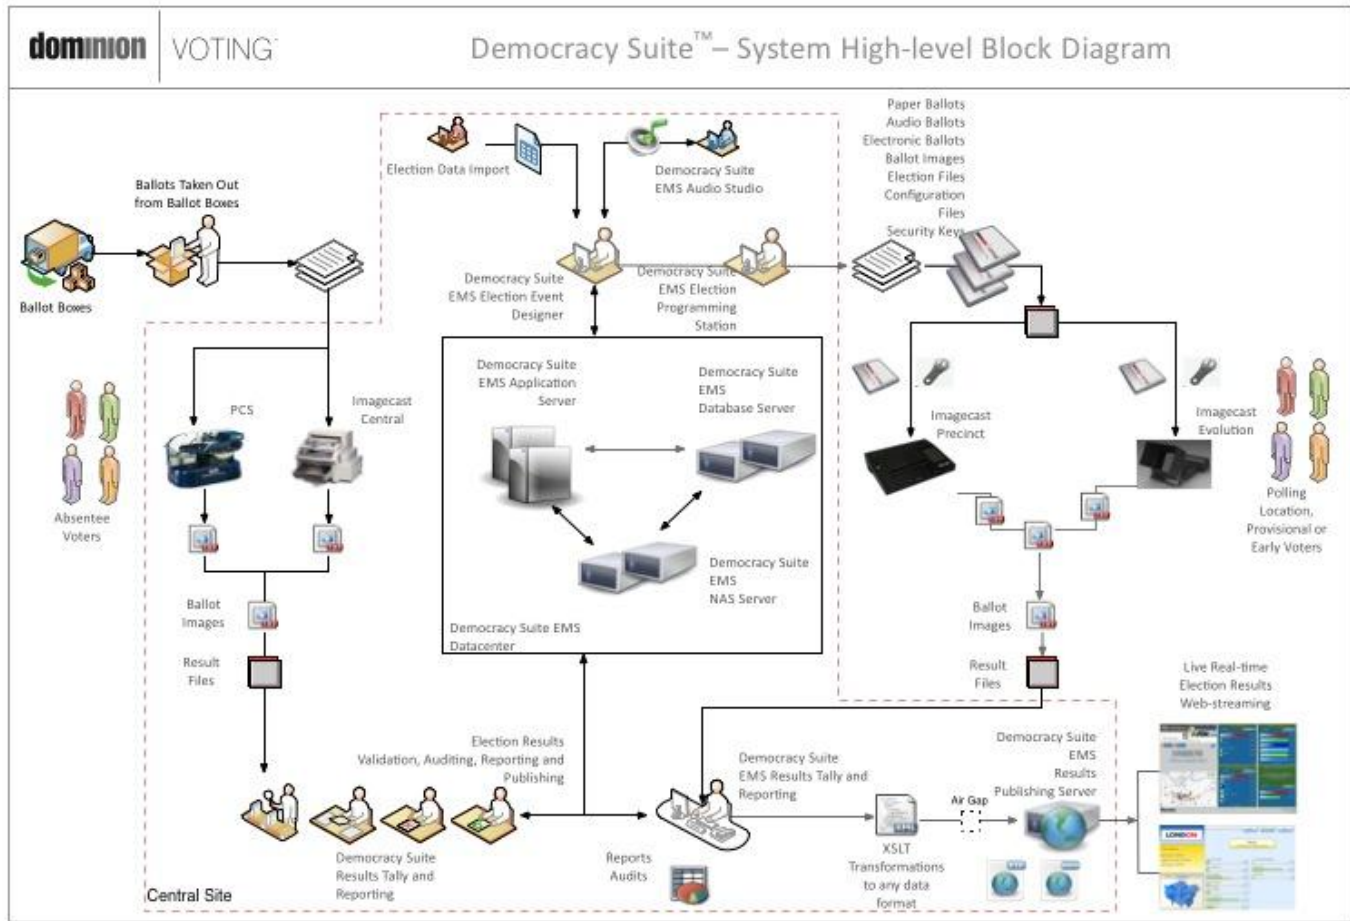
dominion VOTING

Democracy Suite™ – System High-level Block Diagram

Ballot Boxes

Ballots Taken Out from Ballot Boxes

Election Data Import

Democracy Suite EMS Audio Studio

Paper Ballots
Audio Ballots
Electronic Ballots
Ballot Images
Election Files
Configuration Files
Security Keys

Democracy Suite EMS Election Event Designer

Democracy Suite EMS Election Programming Station

Absentee Voters

PCS

Imagecast Central

Democracy Suite EMS Application Server

Democracy Suite EMS Database Server

Democracy Suite EMS NAS Server

Democracy Suite EMS Datacenter

Imagecast Precinct

Imagecast Evolution

Polling Location, Provisional or Early Voters

Ballot Images

Result Files

Ballot Images

Result Files

Live Real-time Election Results Web-streaming

Election Results Validation, Auditing, Reporting and Publishing

Democracy Suite EMS Results Tally and Reporting

Democracy Suite EMS Results Publishing Server

Air Gap

XSLT Transformations to any data format

Democracy Suite Results Tally and Reporting

Reports Audits

Central Site